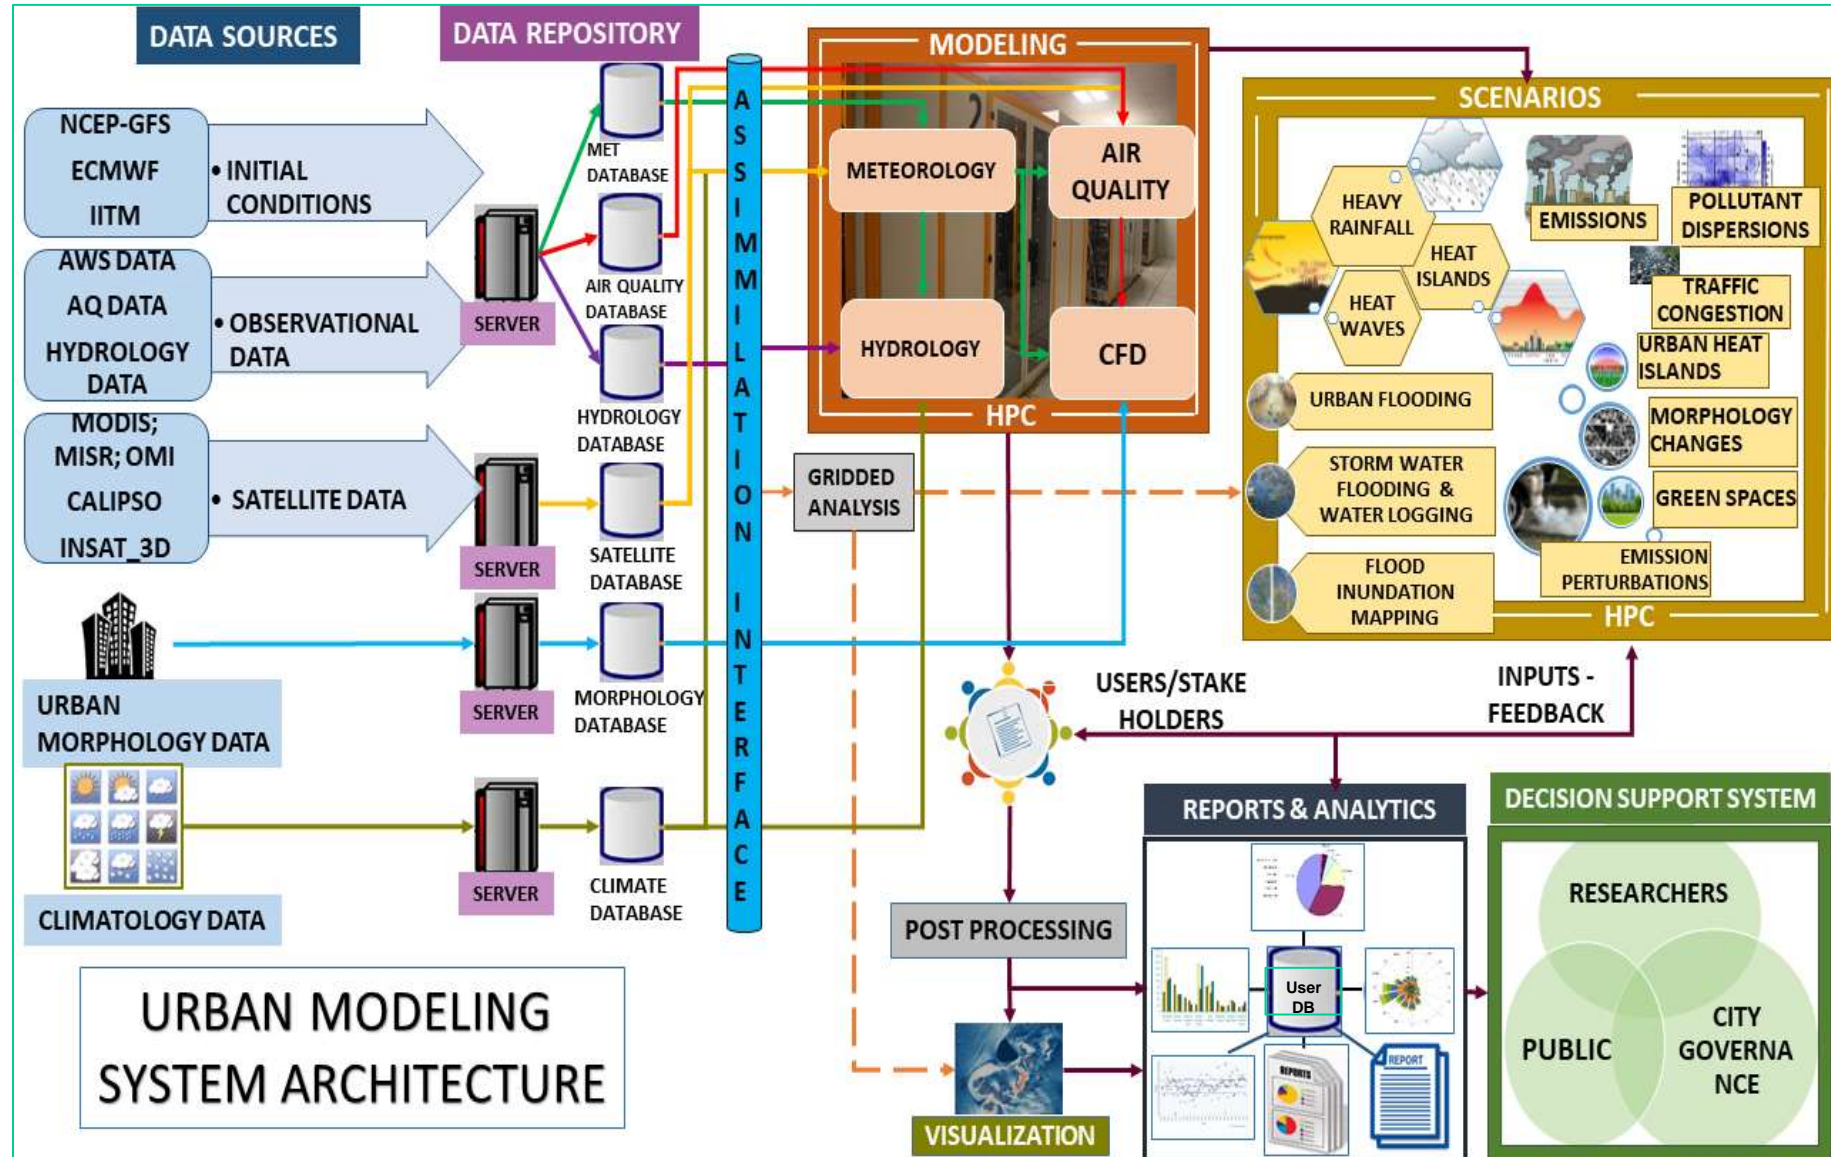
DATA SOURCES

DATA REPOSITORY

NCEP-GFS
ECMWF
IITM

• INITIAL CONDITIONS

AWS DATA
AQ DATA
HYDROLOGY DATA

• OBSERVATIONAL DATA

MODIS; MISR; OMI
CALIPSO
INSAT_3D

• SATELLITE DATA

URBAN MORPHOLOGY DATA

CLIMATOLOGY DATA

SERVER

SERVER

SERVER

SERVER

MET DATABASE

AIR QUALITY DATABASE

HYDROLOGY DATABASE

SATELLITE DATABASE

MORPHOLOGY DATABASE

CLIMATE DATABASE

ASSIMILATION INTERFACE

MODELING

METEOROLOGY

AIR QUALITY

HYDROLOGY

CFD

HPC

GRIDDED ANALYSIS

SCENARIOS

HEAVY RAINFALL

HEAT ISLANDS

HEAT WAVES

EMISSIONS

POLLUTANT DISPERSIONS

TRAFFIC CONGESTION

URBAN HEAT ISLANDS

URBAN FLOODING

MORPHOLOGY CHANGES

STORM WATER FLOODING & WATER LOGGING

GREEN SPACES

EMISSION PERTURBATIONS

FLOOD INUNDATION MAPPING

HPC

USERS/STAKE HOLDERS

INPUTS - FEEDBACK

REPORTS & ANALYTICS

DECISION SUPPORT SYSTEM

User DB

REPORT

RESEARCHERS

PUBLIC

CITY GOVERNA NCE

POST PROCESSING

VISUALIZATION

URBAN MODELING SYSTEM ARCHITECTURE